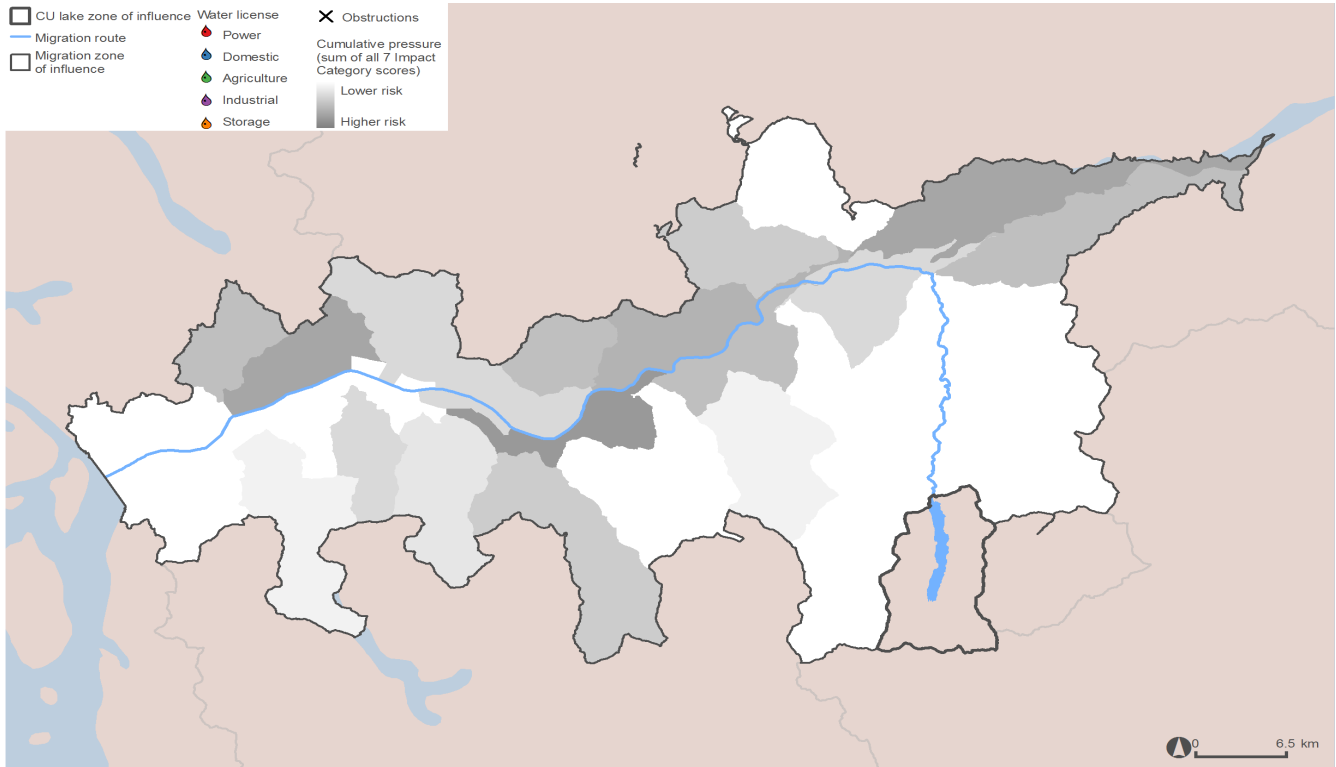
CU lake zone of influence
Migration route
Migration zone of influence

Water license
Power
Domestic
Agriculture
Industrial
Storage

Obstructions

Cumulative pressure (sum of all 7 Impact Category scores)
Lower risk
Higher risk

0
6.5 km